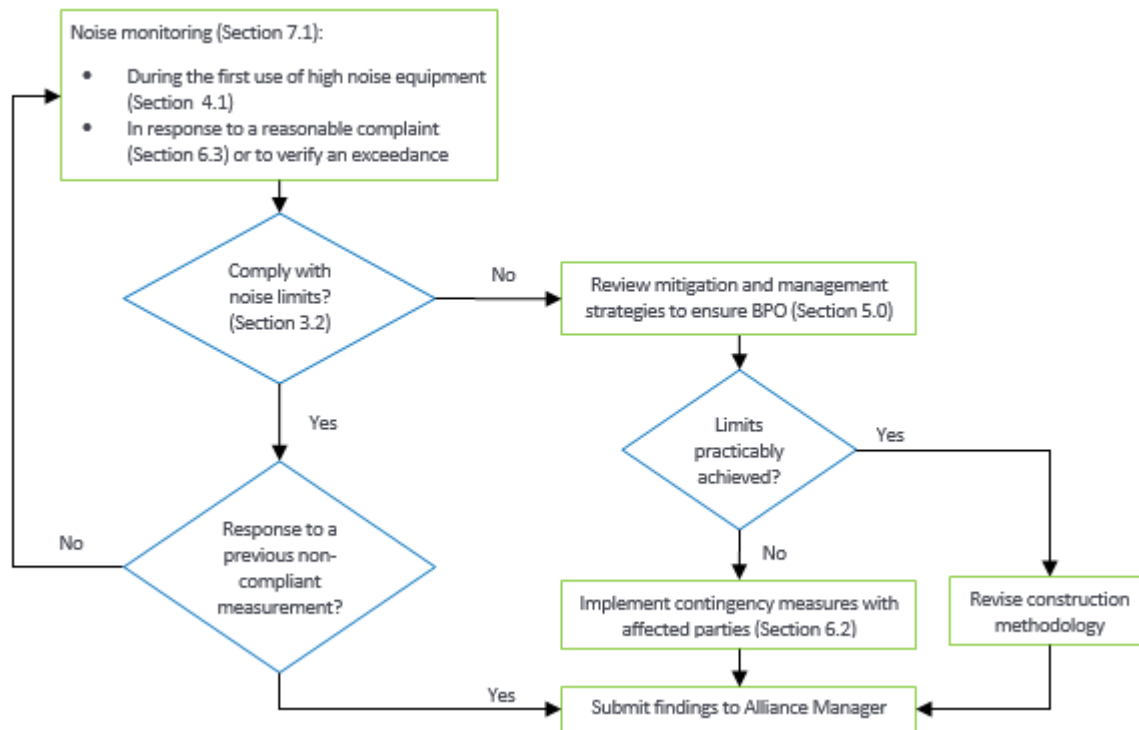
Noise monitoring (Section 7.1):

- During the first use of high noise equipment (Section 4.1)
- In response to a reasonable complaint (Section 6.3) or to verify an exceedance

Comply with noise limits? (Section 3.2)

No

Review mitigation and management strategies to ensure BPO (Section 5.0)

Yes

Limits practicably achieved?

Yes

No

Response to a previous non-compliant measurement?

No

Implement contingency measures with affected parties (Section 6.2)

Revise construction methodology

Yes

Submit findings to Alliance Manager